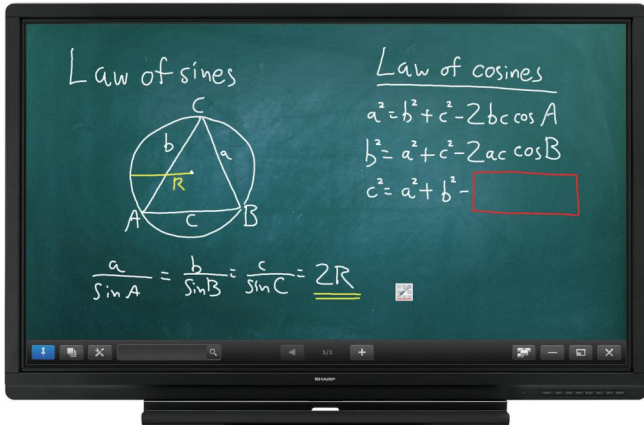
Law of sines

Law of cosines

$a^2 = b^2 + c^2 - 2bc\cos A$

$b^2 = a^2 + c^2 - 2ac\cos B$

$c^2 = a^2 + b^2 -$

C
b
a
R
A
c
B

$\frac{a}{\sin A} = \frac{b}{\sin B} = \frac{c}{\sin C} = 2R$

1/1

SHARP